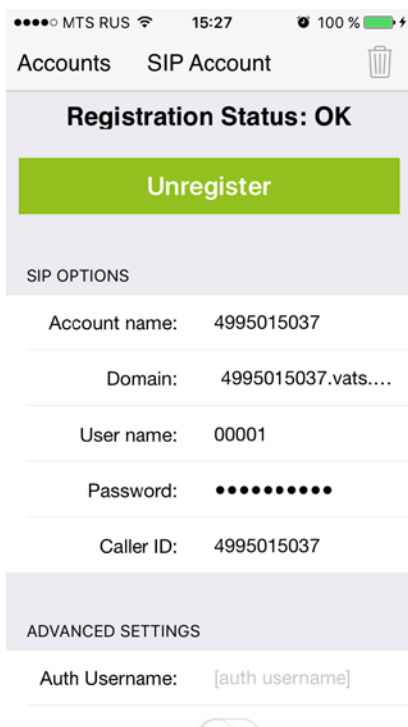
●●●●○ MTS RUS 15:27 100 %

Accounts SIP Account

Registration Status: OK

Unregister

SIP OPTIONS

Account name: 4995015037

Domain: 4995015037.vats....

User name: 00001

Password: ••••••••••

Caller ID: 4995015037

ADVANCED SETTINGS

Auth Username: [auth username]